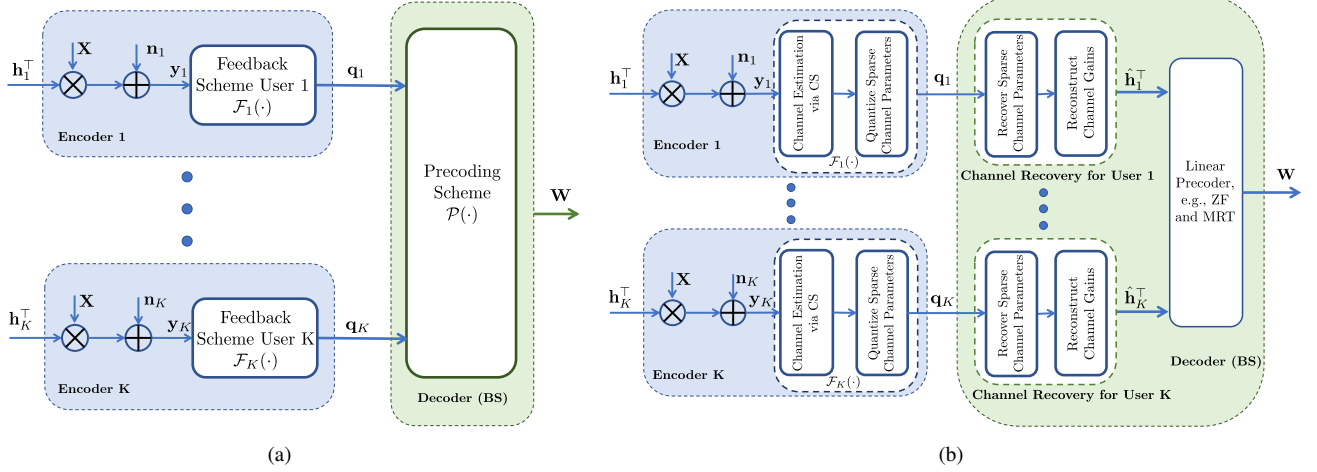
$\mathbf{h}_1^\top$ $\mathbf{X}$ $\mathbf{n}_1$ $\mathbf{y}_1$ Feedback Scheme User 1 $\mathcal{F}_1(\cdot)$ $\mathbf{q}_1$

Encoder 1

$\mathbf{h}_K^\top$ $\mathbf{X}$ $\mathbf{n}_K$ $\mathbf{y}_K$ Feedback Scheme User K $\mathcal{F}_K(\cdot)$ $\mathbf{q}_K$

Encoder K

Precoding Scheme $\mathcal{P}(\cdot)$

$\mathbf{W}$

Decoder (BS)

(a)

$\mathbf{h}_1^\top$ $\mathbf{X}$ $\mathbf{n}_1$ $\mathbf{y}_1$ Channel Estimation via CS Quantize Sparse Channel Parameters $\mathcal{F}_1(\cdot)$ $\mathbf{q}_1$

Encoder 1

Recover Sparse Channel Parameters Reconstruct Channel Gains $\hat{\mathbf{h}}_1^\top$

Channel Recovery for User 1

$\mathbf{h}_K^\top$ $\mathbf{X}$ $\mathbf{n}_K$ $\mathbf{y}_K$ Channel Estimation via CS Quantize Sparse Channel Parameters $\mathcal{F}_K(\cdot)$ $\mathbf{q}_K$

Encoder K

Recover Sparse Channel Parameters Reconstruct Channel Gains $\hat{\mathbf{h}}_K^\top$

Channel Recovery for User K

Linear Precoder, e.g., ZF and MRT

$\mathbf{W}$

Decoder (BS)

(b)